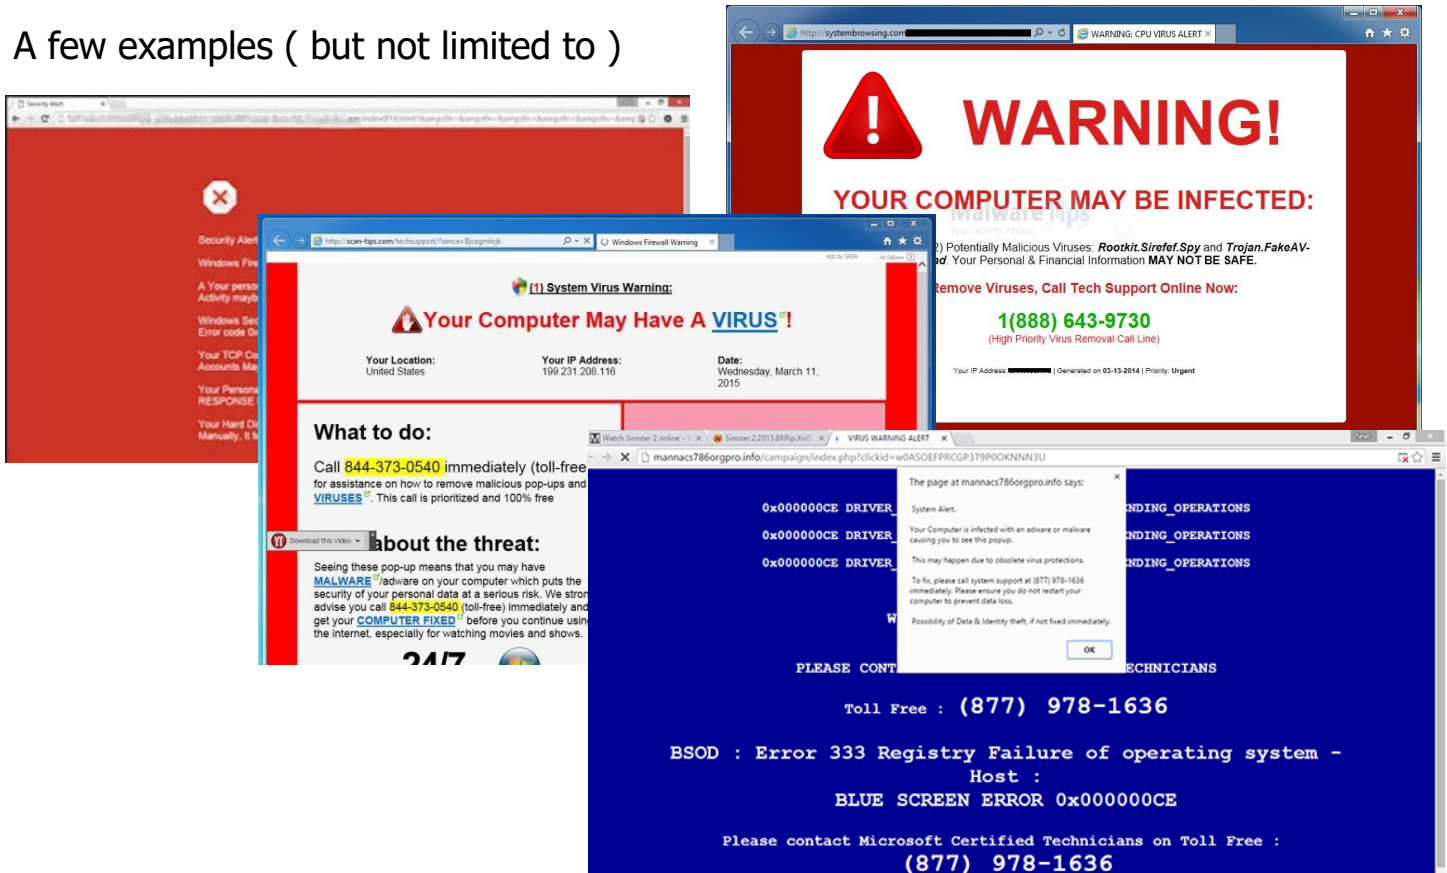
A few examples ( but not limited to )

Security Alert

Security Alert

Windows Fire

A Your perso Activity mayb

Windows Sec Error code 0x

Your TCP Co Accounts Ma

Your Persona RESPONSE

Your Hard D Manually, It M

http://systembrowsing.com

WARNING: CPU VIRUS ALERT

WARNING!

YOUR COMPUTER MAY BE INFECTED:

Malware Tips

2) Potentially Malicious Viruses: Rootkit.Sirefef.Spy and Trojan.FakeAV-d. Your Personal & Financial Information MAY NOT BE SAFE.

Remove Viruses, Call Tech Support Online Now:

1(888) 643-9730

(High Priority Virus Removal Call Line)

Your IP Address: | Generated on 03-13-2014 | Priority: Urgent

http://scan-tips.com/techsupport/?sence=Bjcegmlojk

Windows Firewall Warning

(1) System Virus Warning:

Your Computer May Have A VIRUS!

Your Location: United States

Your IP Address: 199.231.208.116

Date: Wednesday, March 11, 2015

What to do:

Call 844-373-0540 immediately (toll-free for assistance on how to remove malicious pop-ups and VIRUSES. This call is prioritized and 100% free

Download this video

about the threat:

Seeing these pop-up means that you may have MALWARE/adware on your computer which puts the security of your personal data at a serious risk. We stron advise you call 844-373-0540 (toll-free) immediately and get your COMPUTER FIXED before you continue usin the internet, especially for watching movies and shows.

24/7

Watch Sinister 2 online

Sinister.2.2015.BRRip.XviD

VIRUS WARNING ALERT

mannacs786orgpro.info/campaign/index.php?clickid=w0ASOEFPRCGP3T9POOKNNN3U

0x000000CE DRIVER_

0x000000CE DRIVER_

0x000000CE DRIVER_

NDING_OPERATIONS

NDING_OPERATIONS

NDING_OPERATIONS

The page at mannacs786orgpro.info says:

System Alert.

Your Computer is infected with an adware or malware causing you to see this popup.

This may happen due to obsolete virus protections.

To fix, please call system support at (877) 978-1636 immediately. Please ensure you do not restart your computer to prevent data loss.

Possibility of Data & Identity theft, if not fixed immediately.

OK

W

PLEASE CONT

ECHNICIANS

Toll Free : (877) 978-1636

BSOD : Error 333 Registry Failure of operating system - Host :

BLUE SCREEN ERROR 0x000000CE

Please contact Microsoft Certified Technicians on Toll Free :

(877) 978-1636